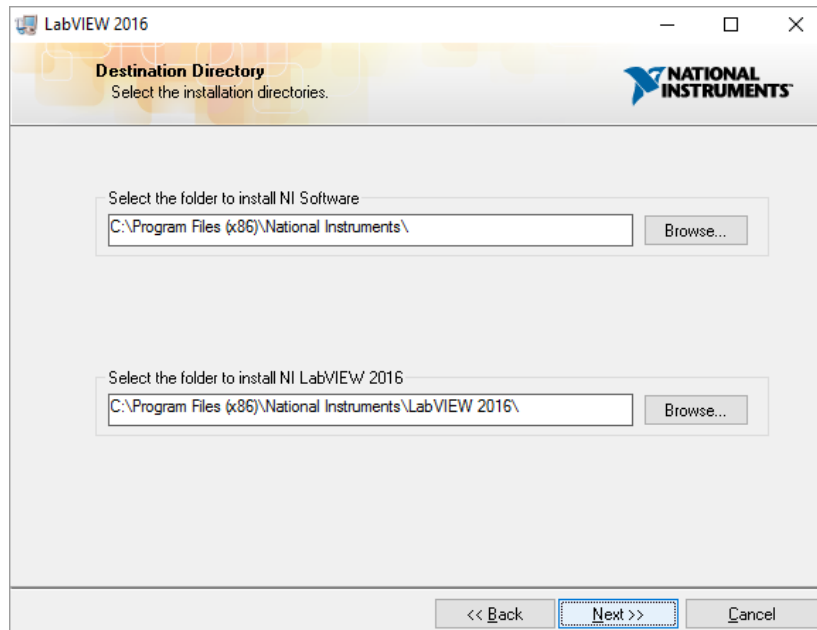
LabVIEW 2016

Destination Directory
Select the installation directories.

NATIONAL INSTRUMENTS

Select the folder to install NI Software
C:\Program Files (x86)\National Instruments\
Browse...

Select the folder to install NI LabVIEW 2016
C:\Program Files (x86)\National Instruments\LabVIEW 2016\
Browse...

<< Back
Next >>
Cancel